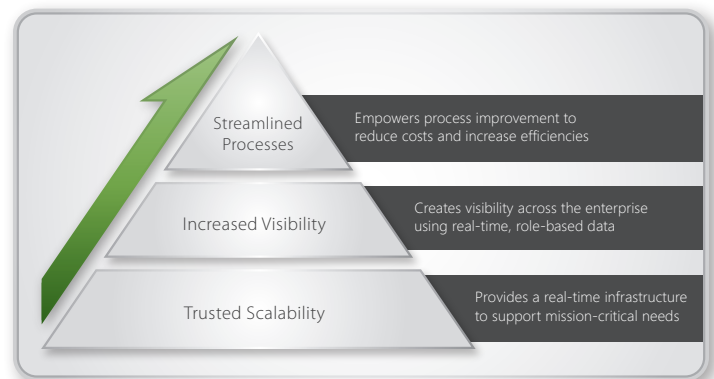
Streamlined Processes

Empowers process improvement to reduce costs and increase efficiencies

Increased Visibility

Creates visibility across the enterprise using real-time, role-based data

Trusted Scalability

Provides a real-time infrastructure to support mission-critical needs